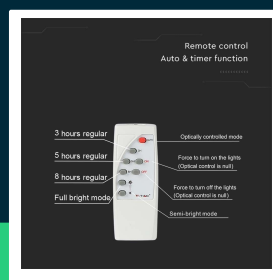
Remote control
Auto & timer function

3 hours regular
5 hours regular
8 hours regular
Full bright mode

Optically controlled mode
Force to turn on the lights (Optical control is null)
Force to turn off the lights (Optical control is null)
Semi-bright mode